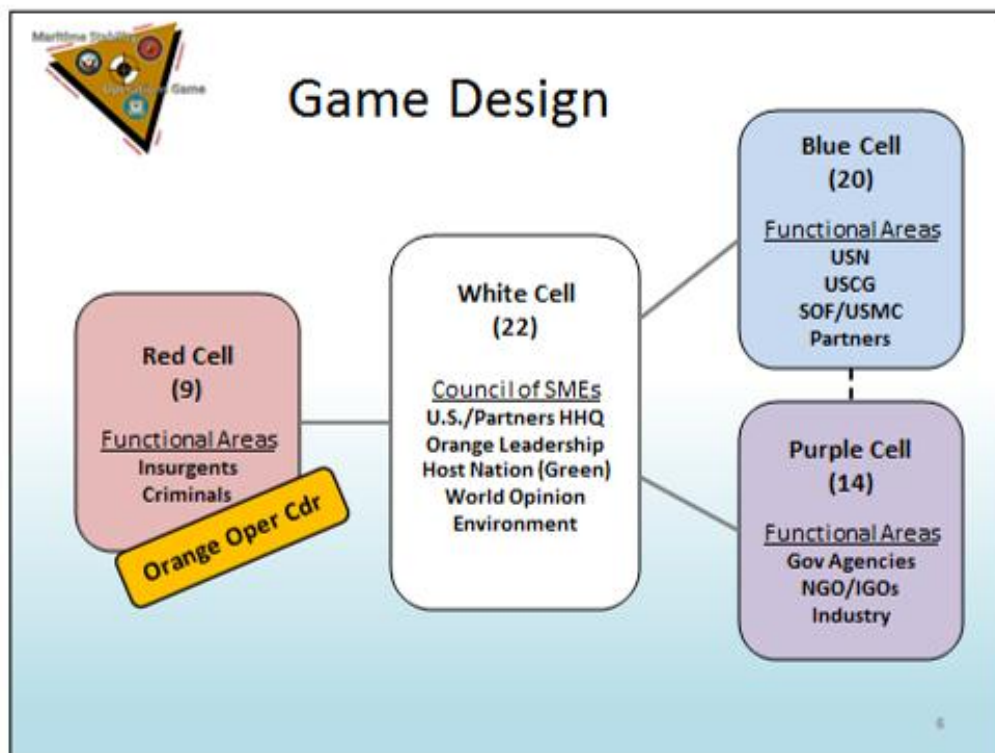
Maritime Stability Operations Game

Game Design

Red Cell
(9)
Functional Areas
Insurgents
Criminals

Orange Oper Cdr

White Cell
(22)
Council of SMEs
U.S./Partners HHQ
Orange Leadership
Host Nation (Green)
World Opinion
Environment

Blue Cell
(20)
Functional Areas
USN
USCG
SOF/USMC
Partners

Purple Cell
(14)
Functional Areas
Gov Agencies
NGO/IGOs
Industry

4